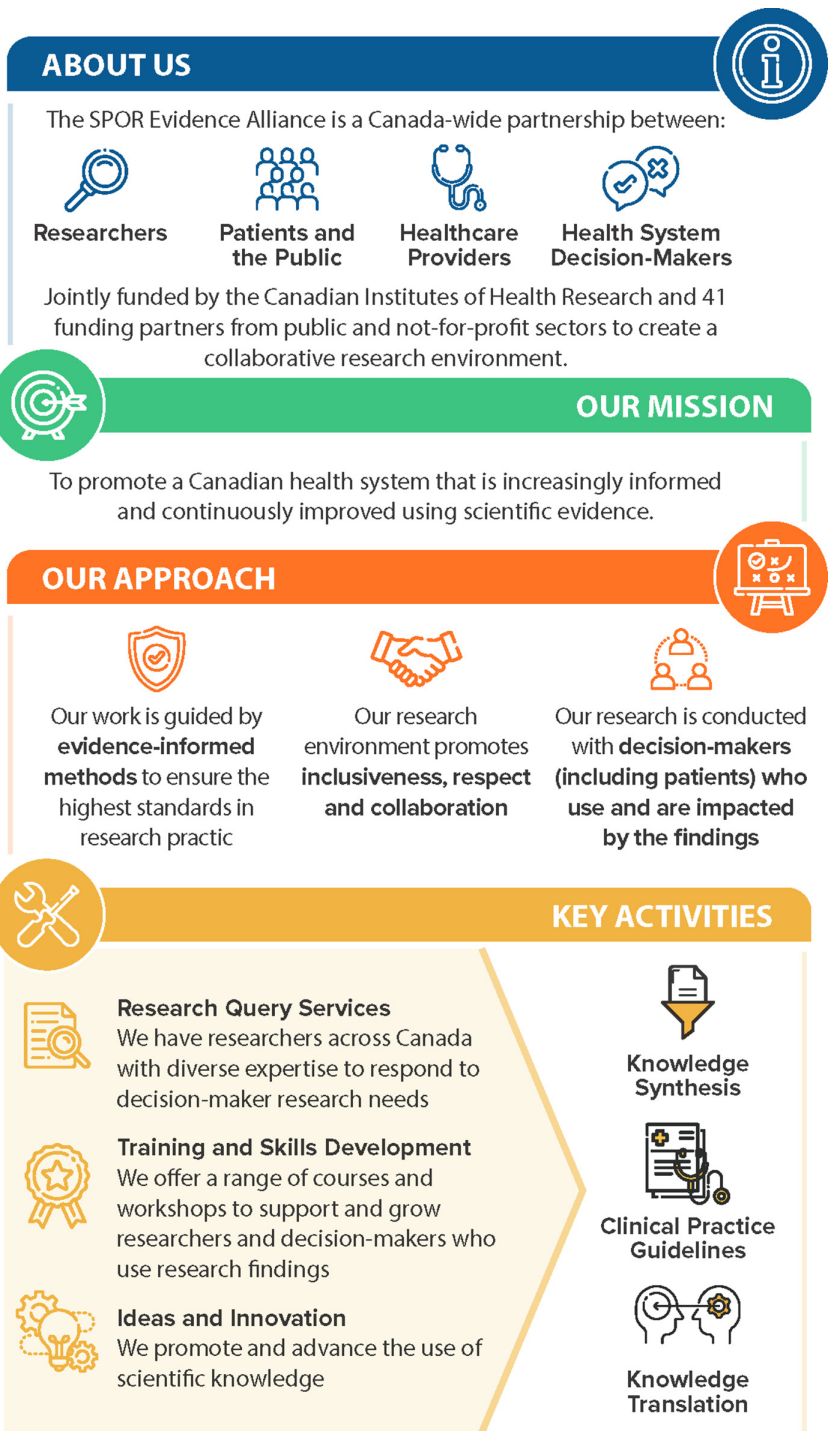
ABOUT US

The SPOR Evidence Alliance is a Canada-wide partnership between:

Researchers

Patients and the Public

Healthcare Providers

Health System Decision-Makers

Jointly funded by the Canadian Institutes of Health Research and 41 funding partners from public and not-for-profit sectors to create a collaborative research environment.

OUR MISSION

To promote a Canadian health system that is increasingly informed and continuously improved using scientific evidence.

OUR APPROACH

Our work is guided by **evidence-informed methods** to ensure the highest standards in research practic

Our research environment promotes **inclusiveness, respect and collaboration**

Our research is conducted with **decision-makers (including patients) who use and are impacted by the findings**

KEY ACTIVITIES

**Research Query Services**
We have researchers across Canada with diverse expertise to respond to decision-maker research needs

**Training and Skills Development**
We offer a range of courses and workshops to support and grow researchers and decision-makers who use research findings

**Ideas and Innovation**
We promote and advance the use of scientific knowledge

Knowledge Synthesis

Clinical Practice Guidelines

Knowledge Translation